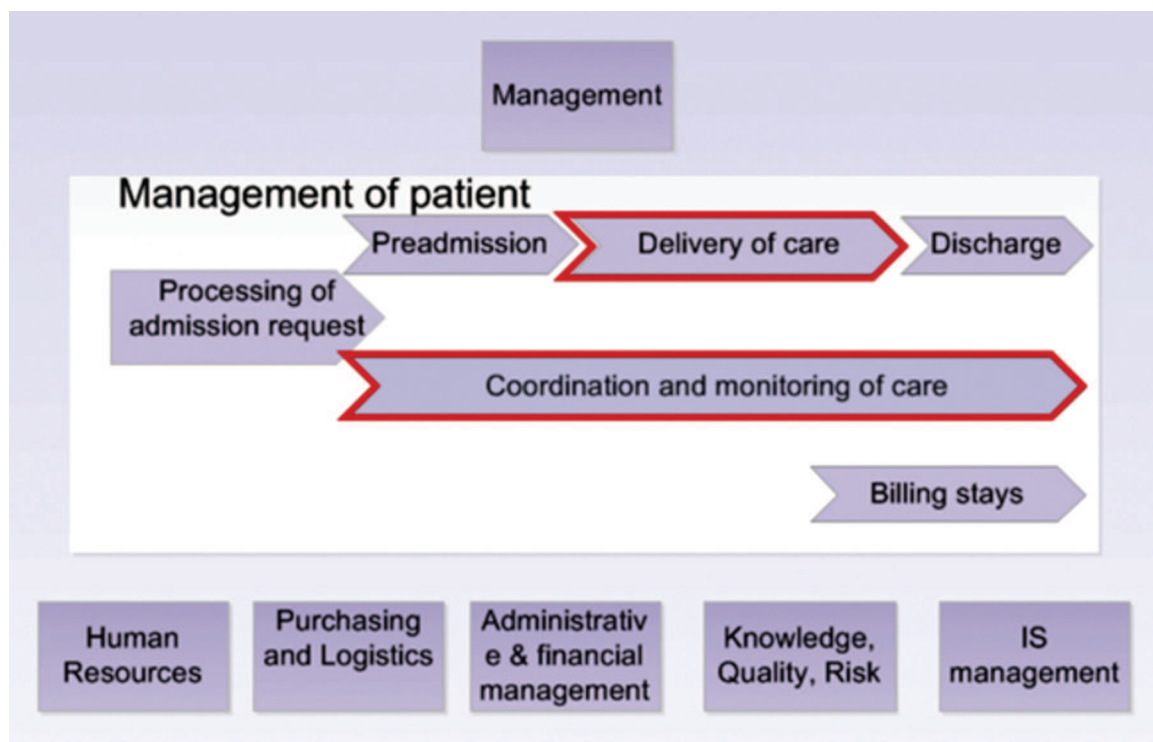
Management

Management of patient

Preadmission

Delivery of care

Discharge

Processing of admission request

Coordination and monitoring of care

Billing stays

Human Resources

Purchasing and Logistics

Administrativ e & financial management

Knowledge, Quality, Risk

IS management